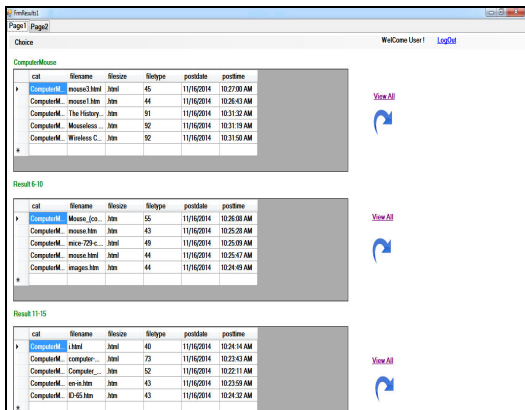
FrmResults1

Page1 Page2

Choice

WelCome User ! LogOut

ComputerMouse

| | cat | filename | filesize | filetype | postdate | posttime |
|---|---|---|---|---|---|---|
| ▸ | ComputerM... | mouse3.html | .html | 45 | 11/16/2014 | 10:27:00 AM |
| | ComputerM... | mouse1.htm | .htm | 44 | 11/16/2014 | 10:26:43 AM |
| | ComputerM... | The History... | .htm | 91 | 11/16/2014 | 10:31:32 AM |
| | ComputerM... | Mouseless ... | .htm | 92 | 11/16/2014 | 10:31:19 AM |
| | ComputerM... | Wireless C... | .htm | 92 | 11/16/2014 | 10:31:50 AM |
| * | | | | | | |

View All

Result 6-10

| | cat | filename | filesize | filetype | postdate | posttime |
|---|---|---|---|---|---|---|
| ▸ | ComputerM... | Mouse_(co... | .htm | 55 | 11/16/2014 | 10:26:08 AM |
| | ComputerM... | mouse.htm | .htm | 43 | 11/16/2014 | 10:25:28 AM |
| | ComputerM... | mice-729-c... | .html | 49 | 11/16/2014 | 10:25:09 AM |
| | ComputerM... | mouse.html | .html | 44 | 11/16/2014 | 10:25:47 AM |
| | ComputerM... | images.htm | .htm | 44 | 11/16/2014 | 10:24:49 AM |
| * | | | | | | |

View All

Result 11-15

| | cat | filename | filesize | filetype | postdate | posttime |
|---|---|---|---|---|---|---|
| ▸ | ComputerM... | i.html | .html | 40 | 11/16/2014 | 10:24:14 AM |
| | ComputerM... | computer-... | .html | 73 | 11/16/2014 | 10:23:43 AM |
| | ComputerM... | Computer_... | .html | 52 | 11/16/2014 | 10:22:11 AM |
| | ComputerM... | en-in.htm | .htm | 43 | 11/16/2014 | 10:23:59 AM |
| | ComputerM... | ID-65.htm | .htm | 43 | 11/16/2014 | 10:24:32 AM |
| * | | | | | | |

View All